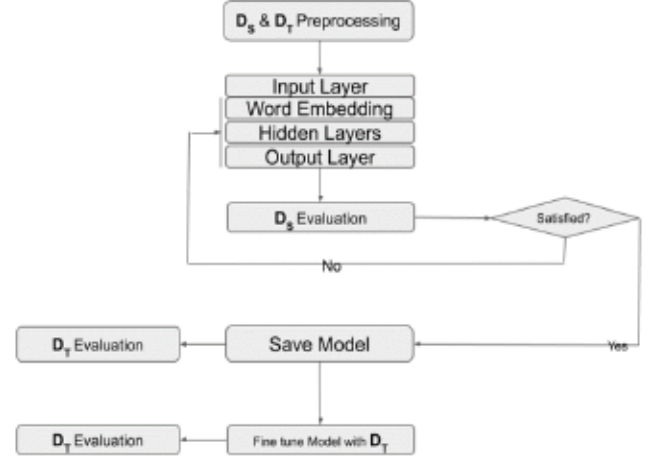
$D_S$ & $D_T$ Preprocessing

Input Layer

Word Embedding

Hidden Layers

Output Layer

$D_S$ Evaluation

Satisfied?

No

$D_T$ Evaluation

Save Model

Yes

$D_T$ Evaluation

Fine tune Model with $D_T$